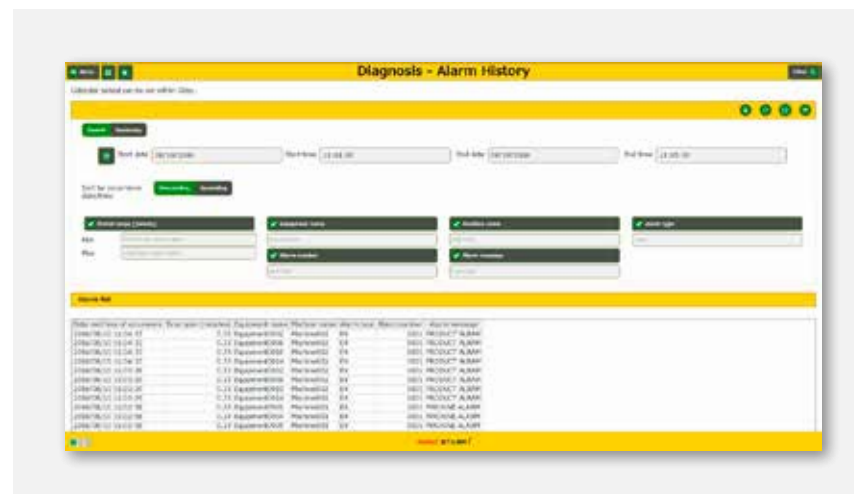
Diagnosis - Alarm History

Start date

Start time

End date

End time

Sort by occurrence date/time

Descending

Ascending

Equipment name

Machine name

Alarm type

Alarm number

Alarm message

Min

Max

Alarm list

| Date and time of occurrence | Error span (minutes) | Equipment name | Machine name | Alarm type | Alarm number | Alarm message |
|---|---|---|---|---|---|---|
| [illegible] | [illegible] | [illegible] | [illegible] | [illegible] | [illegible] | PRODUCT ALARM |
| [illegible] | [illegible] | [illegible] | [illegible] | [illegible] | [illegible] | PRODUCT ALARM |
| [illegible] | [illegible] | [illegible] | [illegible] | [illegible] | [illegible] | PRODUCT ALARM |
| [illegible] | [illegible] | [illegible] | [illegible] | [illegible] | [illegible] | PRODUCT ALARM |
| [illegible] | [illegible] | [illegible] | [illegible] | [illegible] | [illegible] | PRODUCT ALARM |
| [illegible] | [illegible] | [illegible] | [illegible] | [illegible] | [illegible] | PRODUCT ALARM |
| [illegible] | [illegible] | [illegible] | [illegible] | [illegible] | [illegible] | PRODUCT ALARM |
| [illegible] | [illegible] | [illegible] | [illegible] | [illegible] | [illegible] | PRODUCT ALARM |
| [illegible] | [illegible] | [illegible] | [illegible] | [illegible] | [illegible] | MACHINE ALARM |
| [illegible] | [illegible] | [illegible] | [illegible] | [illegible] | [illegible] | MACHINE ALARM |
| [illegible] | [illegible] | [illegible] | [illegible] | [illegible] | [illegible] | MACHINE ALARM |
| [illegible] | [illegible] | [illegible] | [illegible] | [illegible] | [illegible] | MACHINE ALARM |